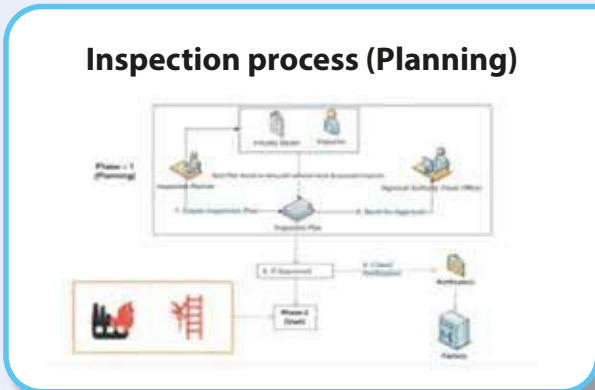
Inspection process (Planning)

Phase – 1 (Planning)

Industry Master

Inspector

Inspection Planner

Regional Authority (Head Office)

1. Create Inspection Plan

2. Send for Approval

Inspection Plan

3. If Approved

4. Client Notification

Notification

Phase-2 (Start)

Factory

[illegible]